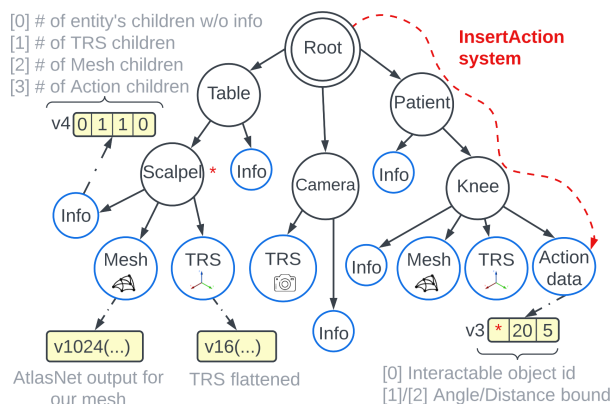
[0] # of entity's children w/o info
[1] # of TRS children
[2] # of Mesh children
[3] # of Action children

v4
| 0 | 1 | 1 | 0 |
|---|---|---|---|

InsertAction system

Root

Table

Patient

Scalpel *

Info

Camera

Info

Knee

Info

Mesh

TRS

TRS

Info

Mesh

TRS

Action data

Info

v3
| * | 20 | 5 |
|---|---|---|

v1024(...)

v16(...)

AtlasNet output for our mesh

TRS flattened

[0] Interactable object id
[1]/[2] Angle/Distance bound